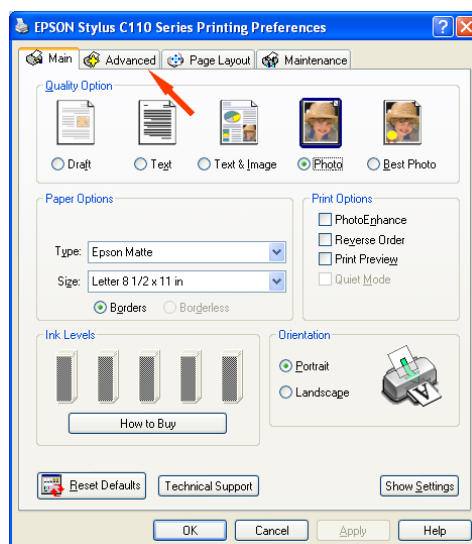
EPSON Stylus C110 Series Printing Preferences

Main | Advanced | Page Layout | Maintenance

Quality Option

Draft | Text | Text & Image | Photo | Best Photo

Paper Options

Type: Epson Matte

Size: Letter 8 1/2 x 11 in

Borders | Borderless

Print Options

PhotoEnhance

Reverse Order

Print Preview

Quiet Mode

Ink Levels

How to Buy

Orientation

Portrait

Landscape

Reset Defaults | Technical Support | Show Settings

OK | Cancel | Apply | Help